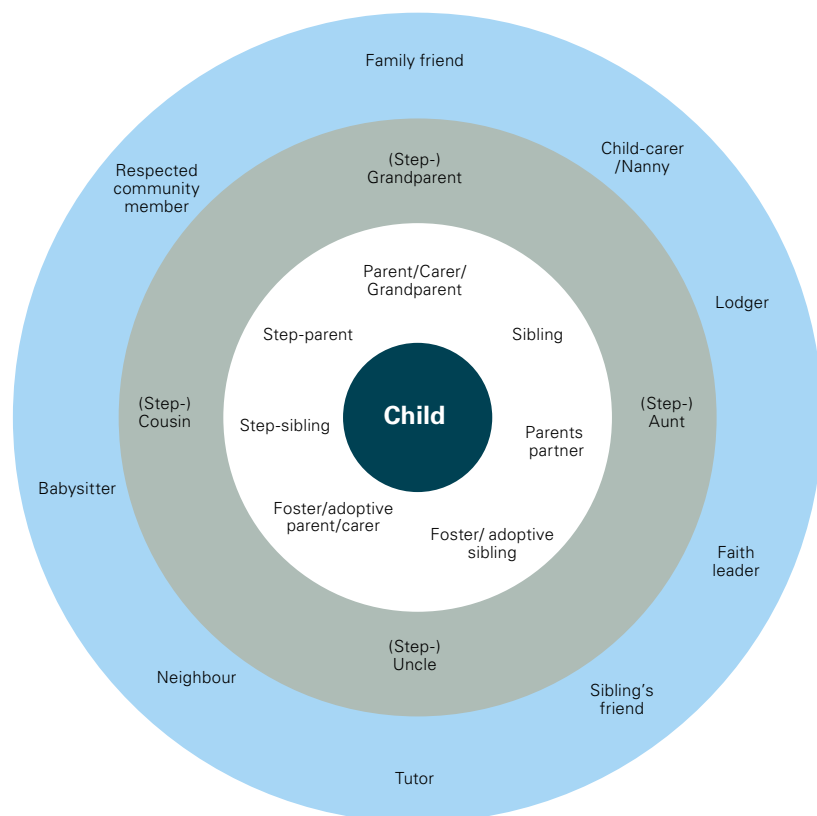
Family friend

Child-carer /Nanny

Respected community member

Lodger

Babysitter

Faith leader

Neighbour

Sibling's friend

Tutor

(Step-) Grandparent

(Step-) Cousin

(Step-) Aunt

(Step-) Uncle

Parent/Carer/ Grandparent

Step-parent

Sibling

Step-sibling

Parents partner

Foster/adoptive parent/carer

Foster/ adoptive sibling

Child